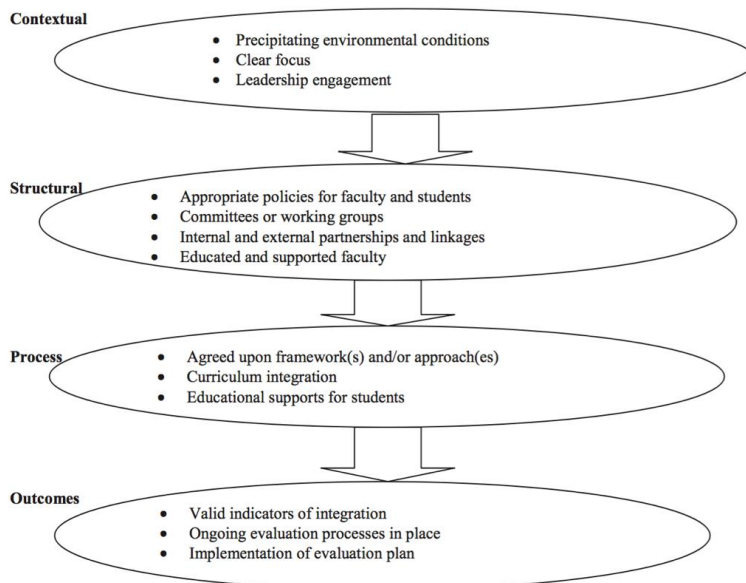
Contextual

- Precipitating environmental conditions
- Clear focus
- Leadership engagement

Structural

- Appropriate policies for faculty and students
- Committees or working groups
- Internal and external partnerships and linkages
- Educated and supported faculty

Process

- Agreed upon framework(s) and/or approach(es)
- Curriculum integration
- Educational supports for students

Outcomes

- Valid indicators of integration
- Ongoing evaluation processes in place
- Implementation of evaluation plan